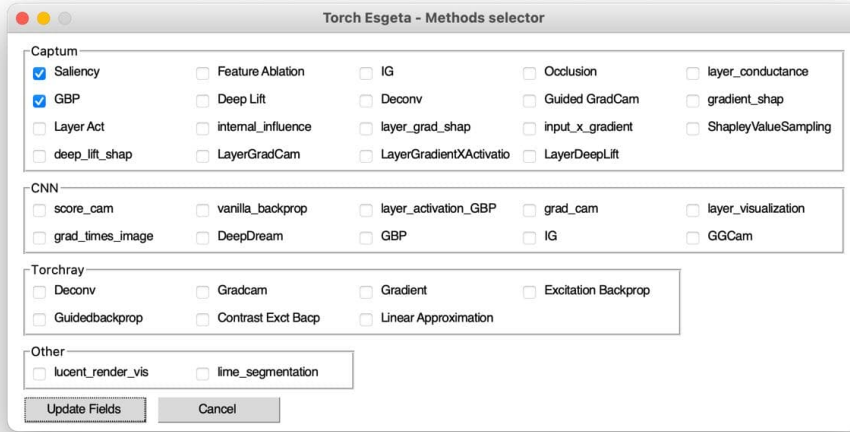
Torch Esgeta - Methods selector

Captum

Saliency
Feature Ablation
IG
Occlusion
layer_conductance
GBP
Deep Lift
Deconv
Guided GradCam
gradient_shap
Layer Act
internal_influence
layer_grad_shap
input_x_gradient
ShapleyValueSampling
deep_lift_shap
LayerGradCam
LayerGradientXActivatio
LayerDeepLift

CNN

score_cam
vanilla_backprop
layer_activation_GBP
grad_cam
layer_visualization
grad_times_image
DeepDream
GBP
IG
GGCam

Torchray

Deconv
Gradcam
Gradient
Excitation Backprop
Guidedbackprop
Contrast Exct Bacp
Linear Approximation

Other

lucent_render_vis
lime_segmentation

Update Fields
Cancel